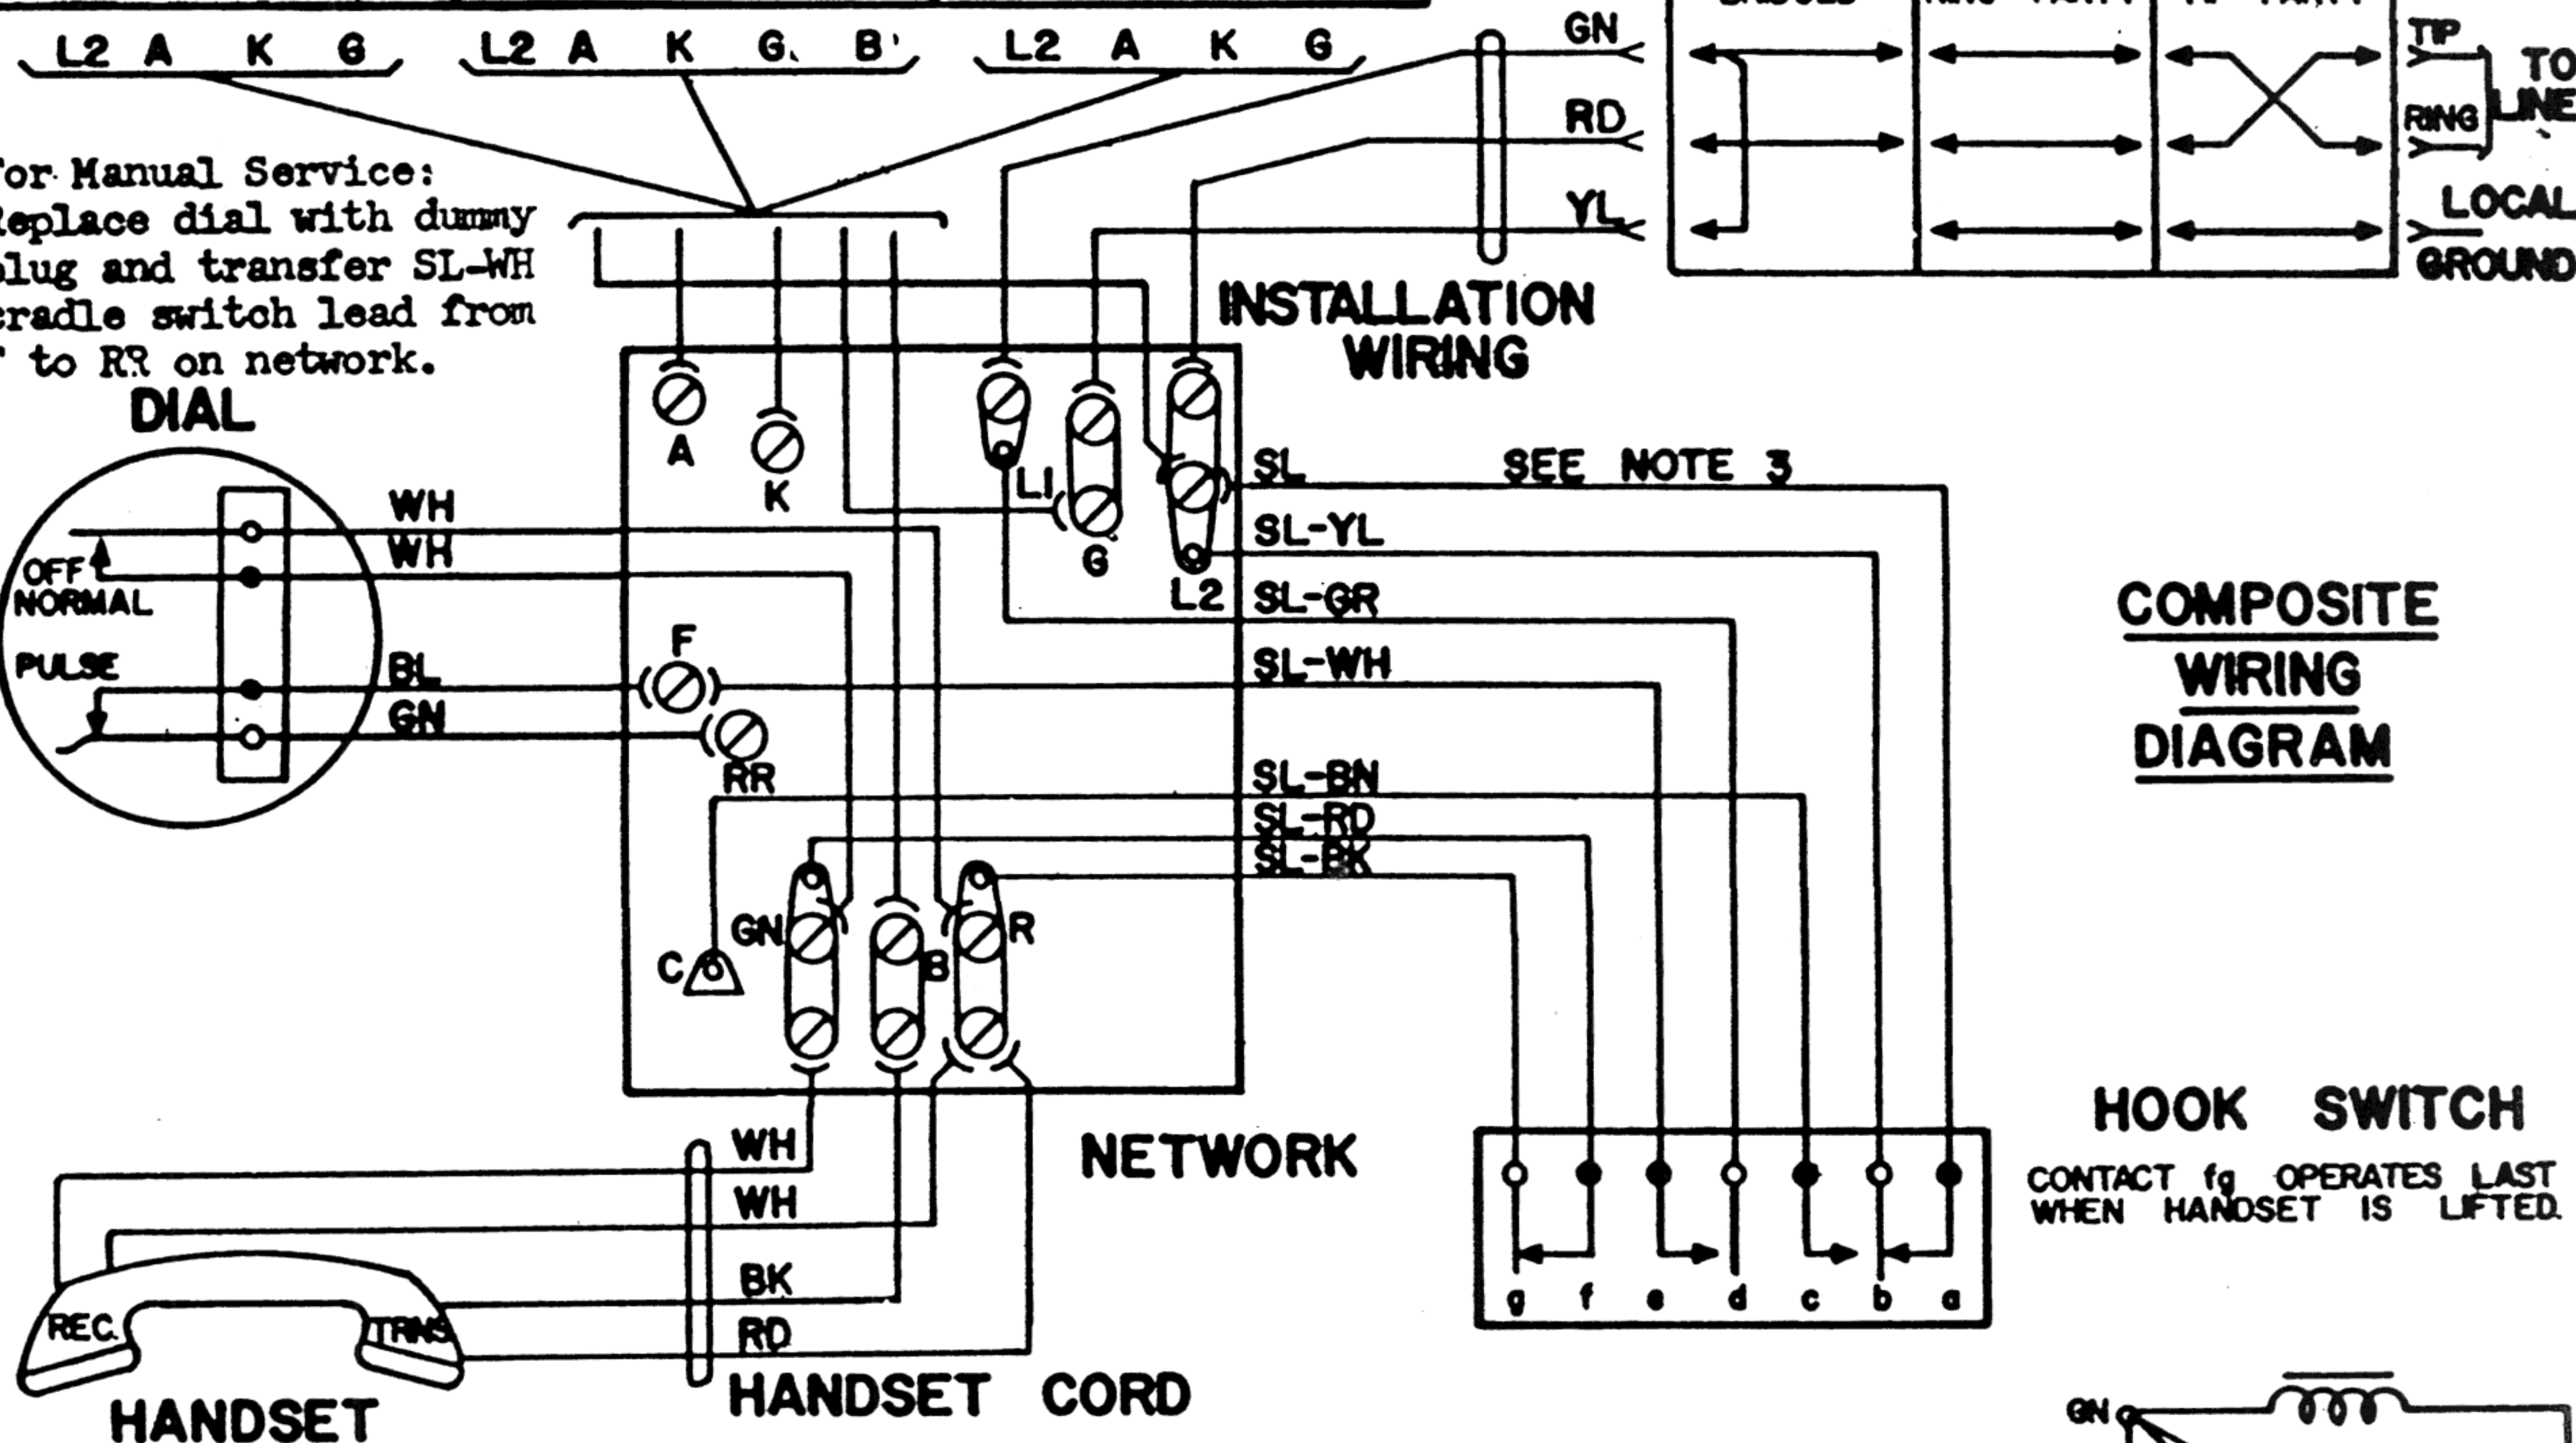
L2 A K G L2 A K G B' L2 A K G

GN
RD
YL

TIP
RING
TO LINE
LOCAL GROUND

'or Manual Service: Replace dial with dummy lug and transfer SL-WH cradle switch lead from ' to RR on network.

INSTALLATION WIRING

DIAL

A
K
L1
G
L2
SL
SEE NOTE 3
SL-YL
SL-GR
SL-WH
SL-BN
SL-RD
SL-BK

WH
WH
OFF NORMAL
PULSE
BL
GN
F
RR

COMPOSITE WIRING DIAGRAM

C
GN
B
R

NETWORK

HOOK SWITCH

CONTACT fg OPERATES LAST WHEN HANDSET IS LIFTED.

g f e d c b a

WH
WH
BK
RD

REC.
TRNS

HANDSET

HANDSET CORD

GN